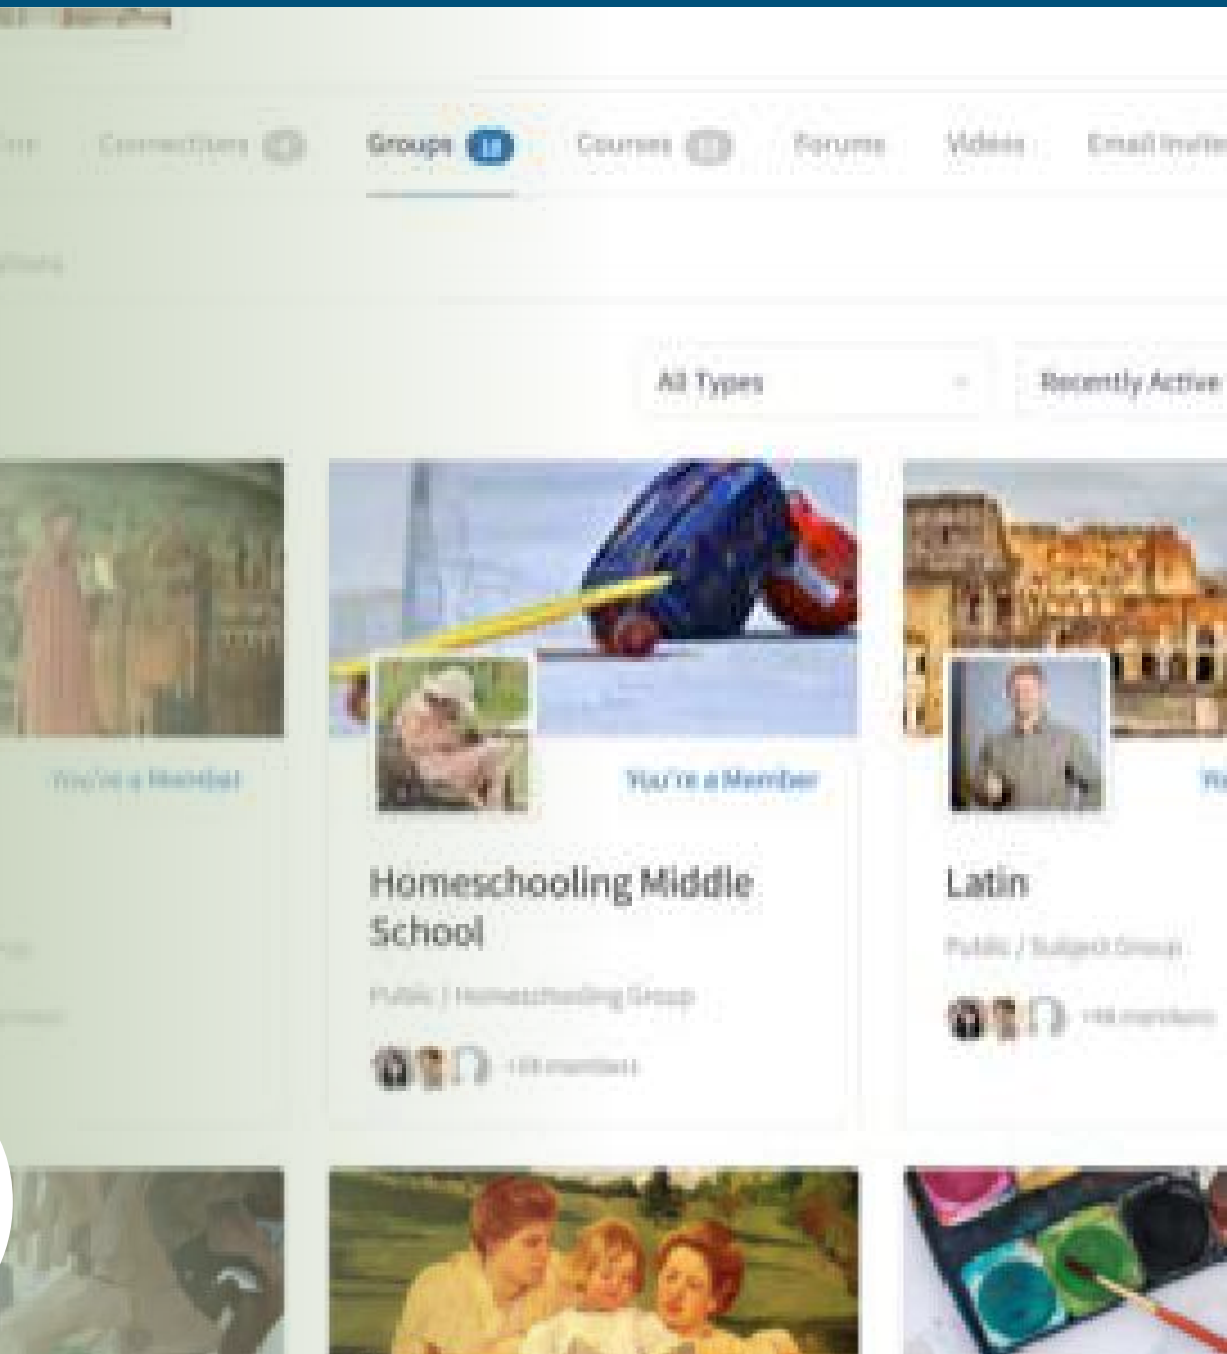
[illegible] Connections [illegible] Groups 18 Courses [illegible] Forums Videos Email Invite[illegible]

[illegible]

All Types

Recently Active

You're a Member

You're a Member

Homeschooling Middle School

Public / Homeschooling Group

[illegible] members

Latin

Public / Subject Group

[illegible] members